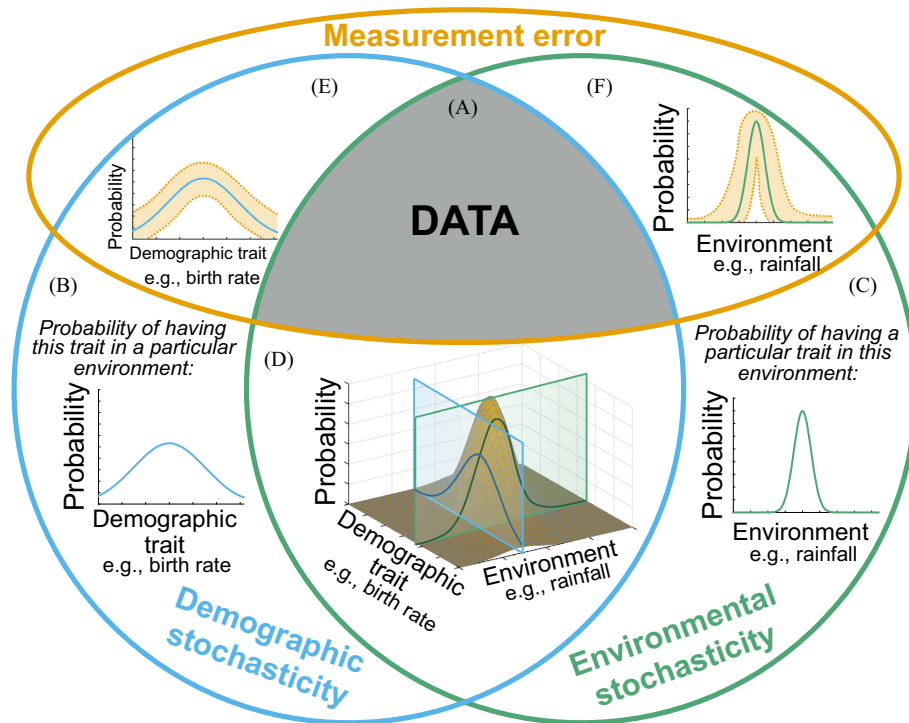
Measurement error

(E)

(A)

(F)

Probability

Demographic trait
e.g., birth rate

DATA

Probability

Environment
e.g., rainfall

(B)

(C)

Probability of having this trait in a particular environment:

Probability

Demographic trait
e.g., birth rate

(D)

Probability

Demographic trait
e.g., birth rate

Environment
e.g., rainfall

Probability of having a particular trait in this environment:

Probability

Environment
e.g., rainfall

Demographic stochasticity

Environmental stochasticity